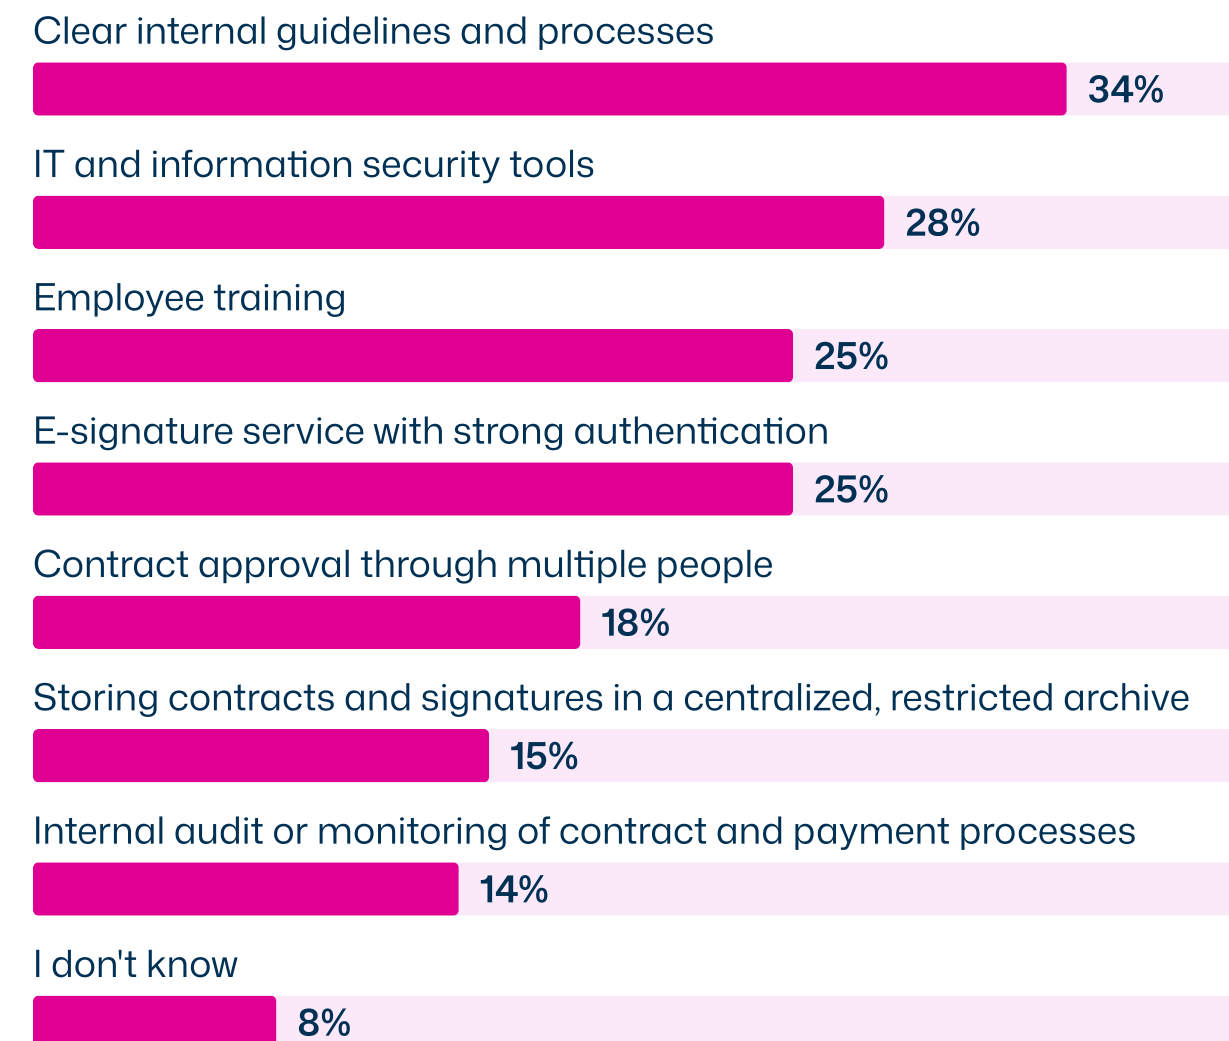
Clear internal guidelines and processes

34%

IT and information security tools

28%

Employee training

25%

E-signature service with strong authentication

25%

Contract approval through multiple people

18%

Storing contracts and signatures in a centralized, restricted archive

15%

Internal audit or monitoring of contract and payment processes

14%

I don't know

8%